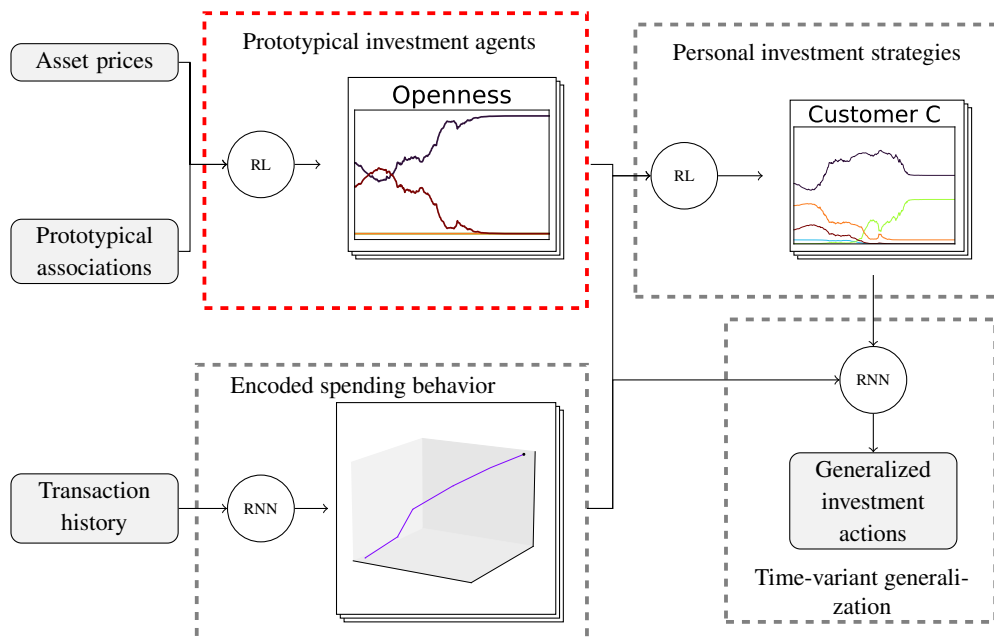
Asset prices

Prototypical associations

Prototypical investment agents

RL

Openness

Personal investment strategies

RL

Customer C

Encoded spending behavior

Transaction history

RNN

RNN

Generalized investment actions

Time-variant generalization